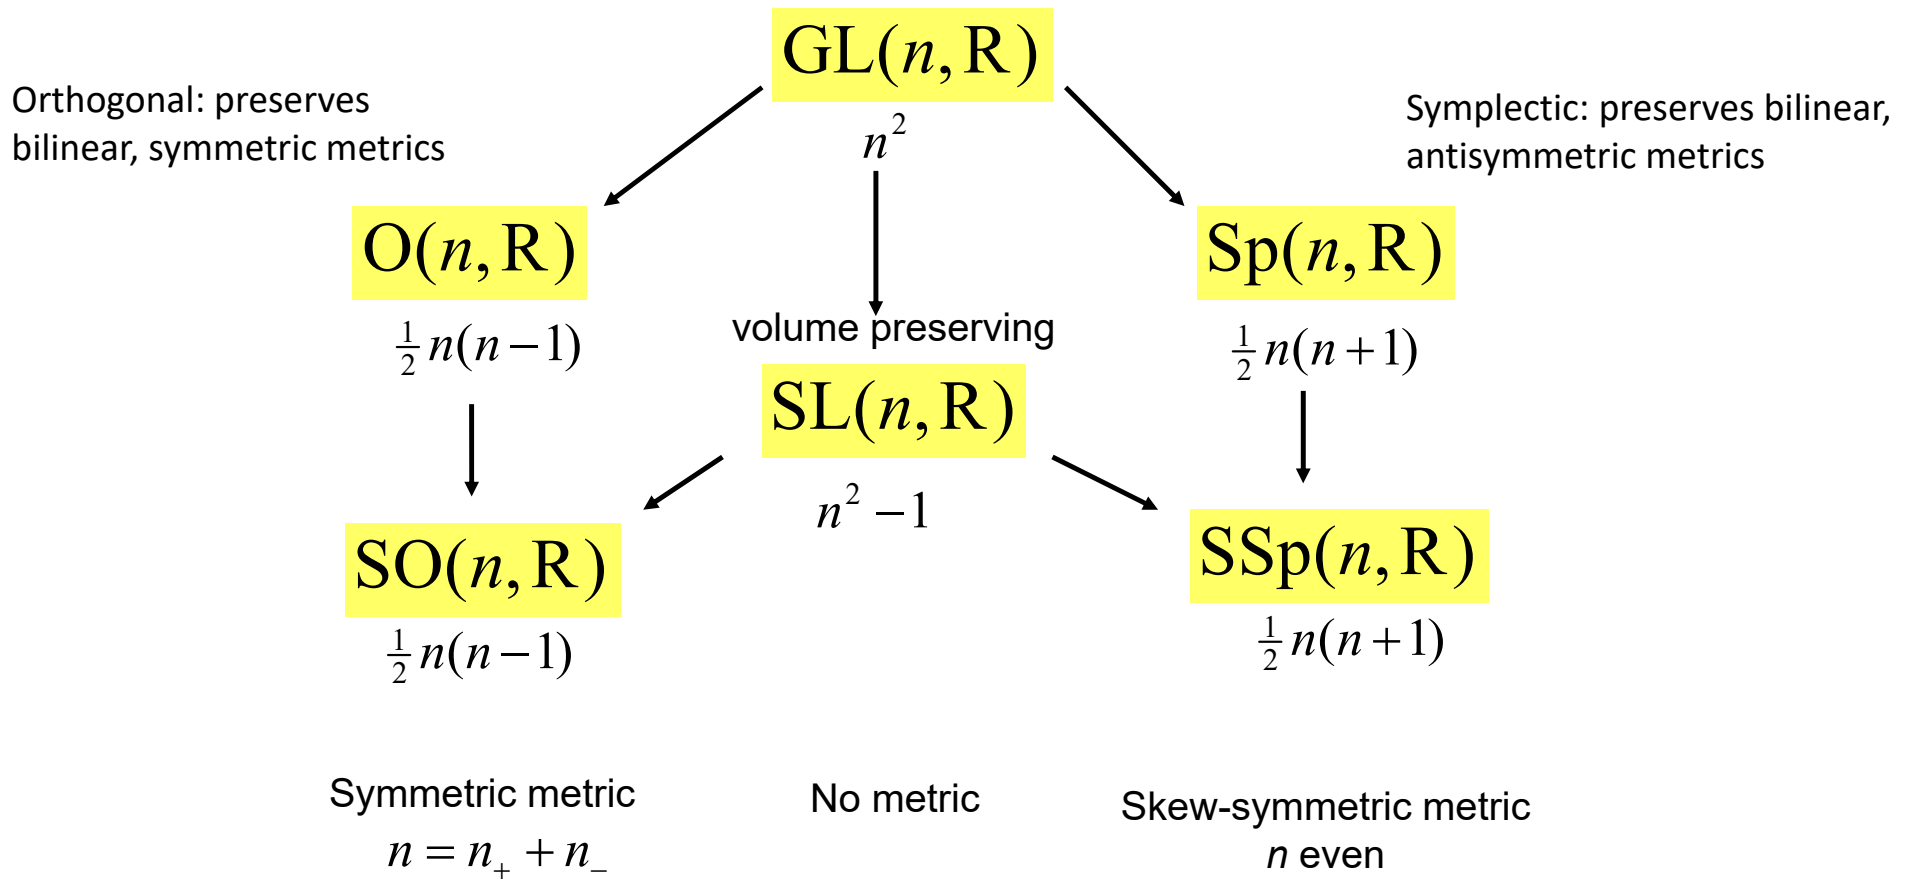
$\mathrm{GL}(n,\mathrm{R})$

$n^2$

Orthogonal: preserves bilinear, symmetric metrics

Symplectic: preserves bilinear, antisymmetric metrics

$\mathrm{O}(n,\mathrm{R})$

$\frac{1}{2}n(n-1)$

volume preserving

$\mathrm{Sp}(n,\mathrm{R})$

$\frac{1}{2}n(n+1)$

$\mathrm{SL}(n,\mathrm{R})$

$n^2-1$

$\mathrm{SO}(n,\mathrm{R})$

$\frac{1}{2}n(n-1)$

$\mathrm{SSp}(n,\mathrm{R})$

$\frac{1}{2}n(n+1)$

Symmetric metric
$n=n_{+}+n_{-}$

No metric

Skew-symmetric metric
$n$ even